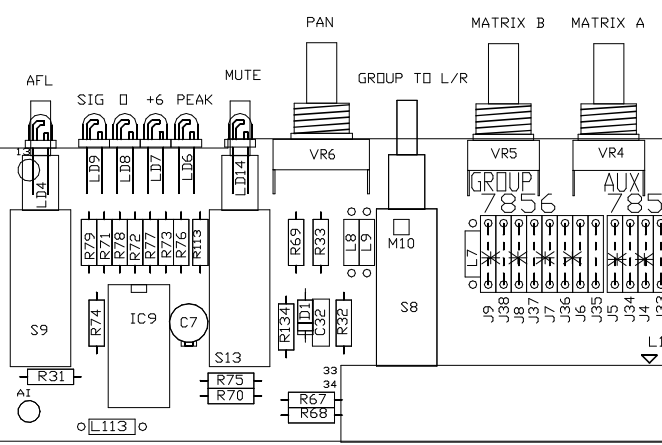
PAN
MATRIX B
MATRIX A
AFL
SIG
0
+6
PEAK
MUTE
GROUP TO L/R
VR6
VR5
VR4
GROUP
AUX
7856
785
LD4
LD9
LD8
LD7
LD6
LD14
R79
R71
R78
R72
R77
R73
R76
R113
R69
R33
L8
L9
M10
L7
J9
J38
J8
J37
J7
J36
J6
J35
J5
J34
J4
J33
S9
R74
IC9
C7
S13
R134
D1
C32
R32
S8
R31
R75
R70
33
34
R67
R68
A1
L113
L1